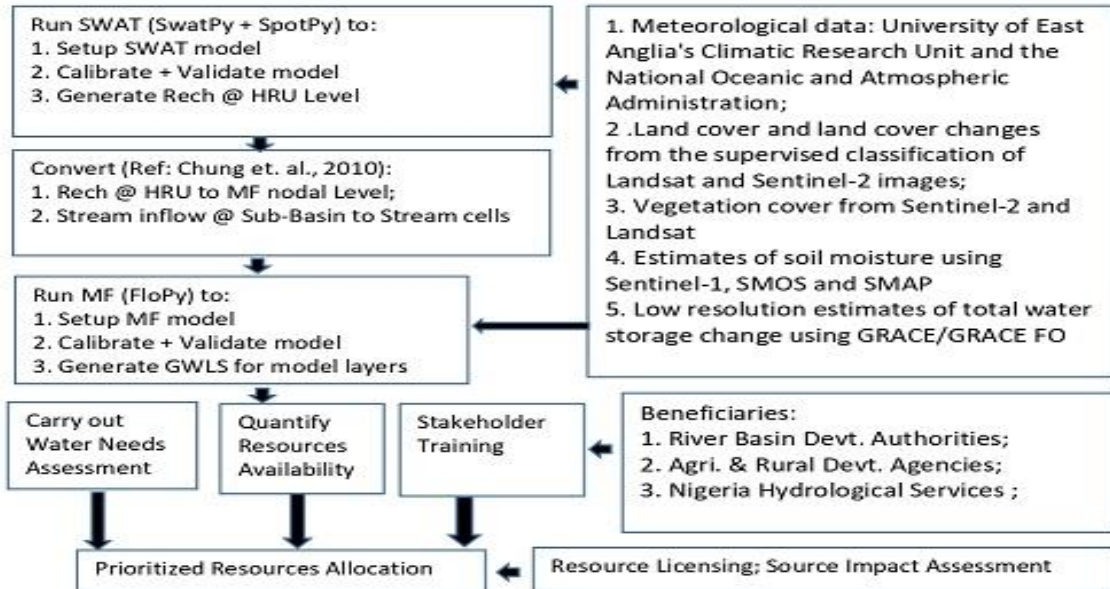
Run SWAT (SwatPy + SpotPy) to:
1. Setup SWAT model
2. Calibrate + Validate model
3. Generate Rech @ HRU Level

1. Meteorological data: University of East Anglia's Climatic Research Unit and the National Oceanic and Atmospheric Administration;
2 .Land cover and land cover changes from the supervised classification of Landsat and Sentinel-2 images;
3. Vegetation cover from Sentinel-2 and Landsat
4. Estimates of soil moisture using Sentinel-1, SMOS and SMAP
5. Low resolution estimates of total water storage change using GRACE/GRACE FO

Convert (Ref: Chung et. al., 2010):
1. Rech @ HRU to MF nodal Level;
2. Stream inflow @ Sub-Basin to Stream cells

Run MF (FloPy) to:
1. Setup MF model
2. Calibrate + Validate model
3. Generate GWLS for model layers

Carry out Water Needs Assessment

Quantify Resources Availability

Stakeholder Training

Beneficiaries:
1. River Basin Devt. Authorities;
2. Agri. & Rural Devt. Agencies;
3. Nigeria Hydrological Services ;

Prioritized Resources Allocation

Resource Licensing; Source Impact Assessment